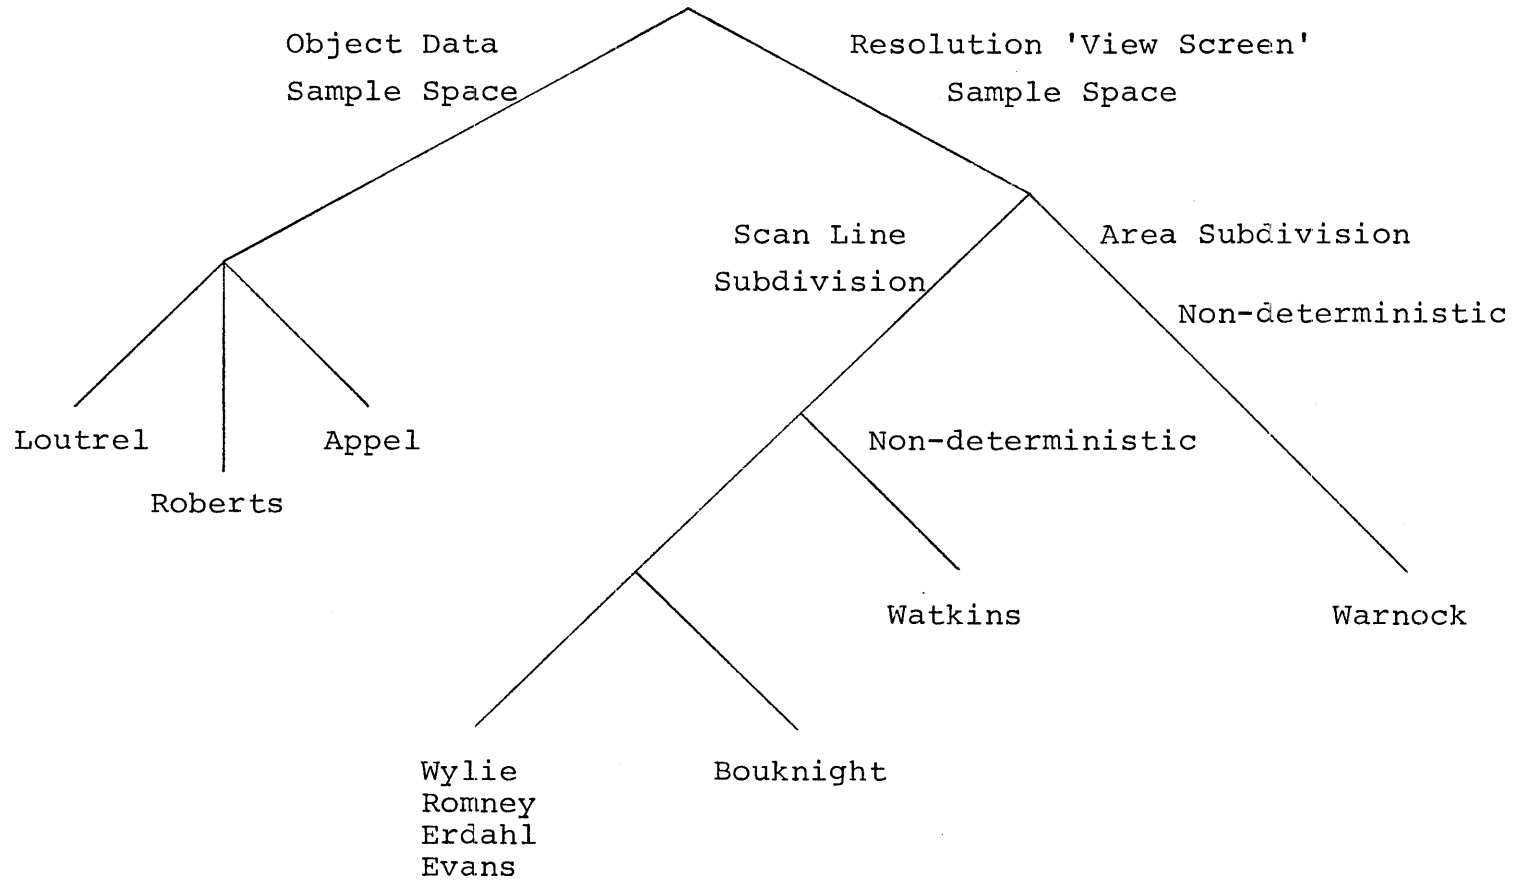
Object Data
Sample Space

Resolution 'View Screen'
Sample Space

Scan Line
Subdivision

Area Subdivision

Non-deterministic

Loutrel

Roberts

Appel

Non-deterministic

Watkins

Warnock

Wylie
Romney
Erdahl
Evans

Bouknight